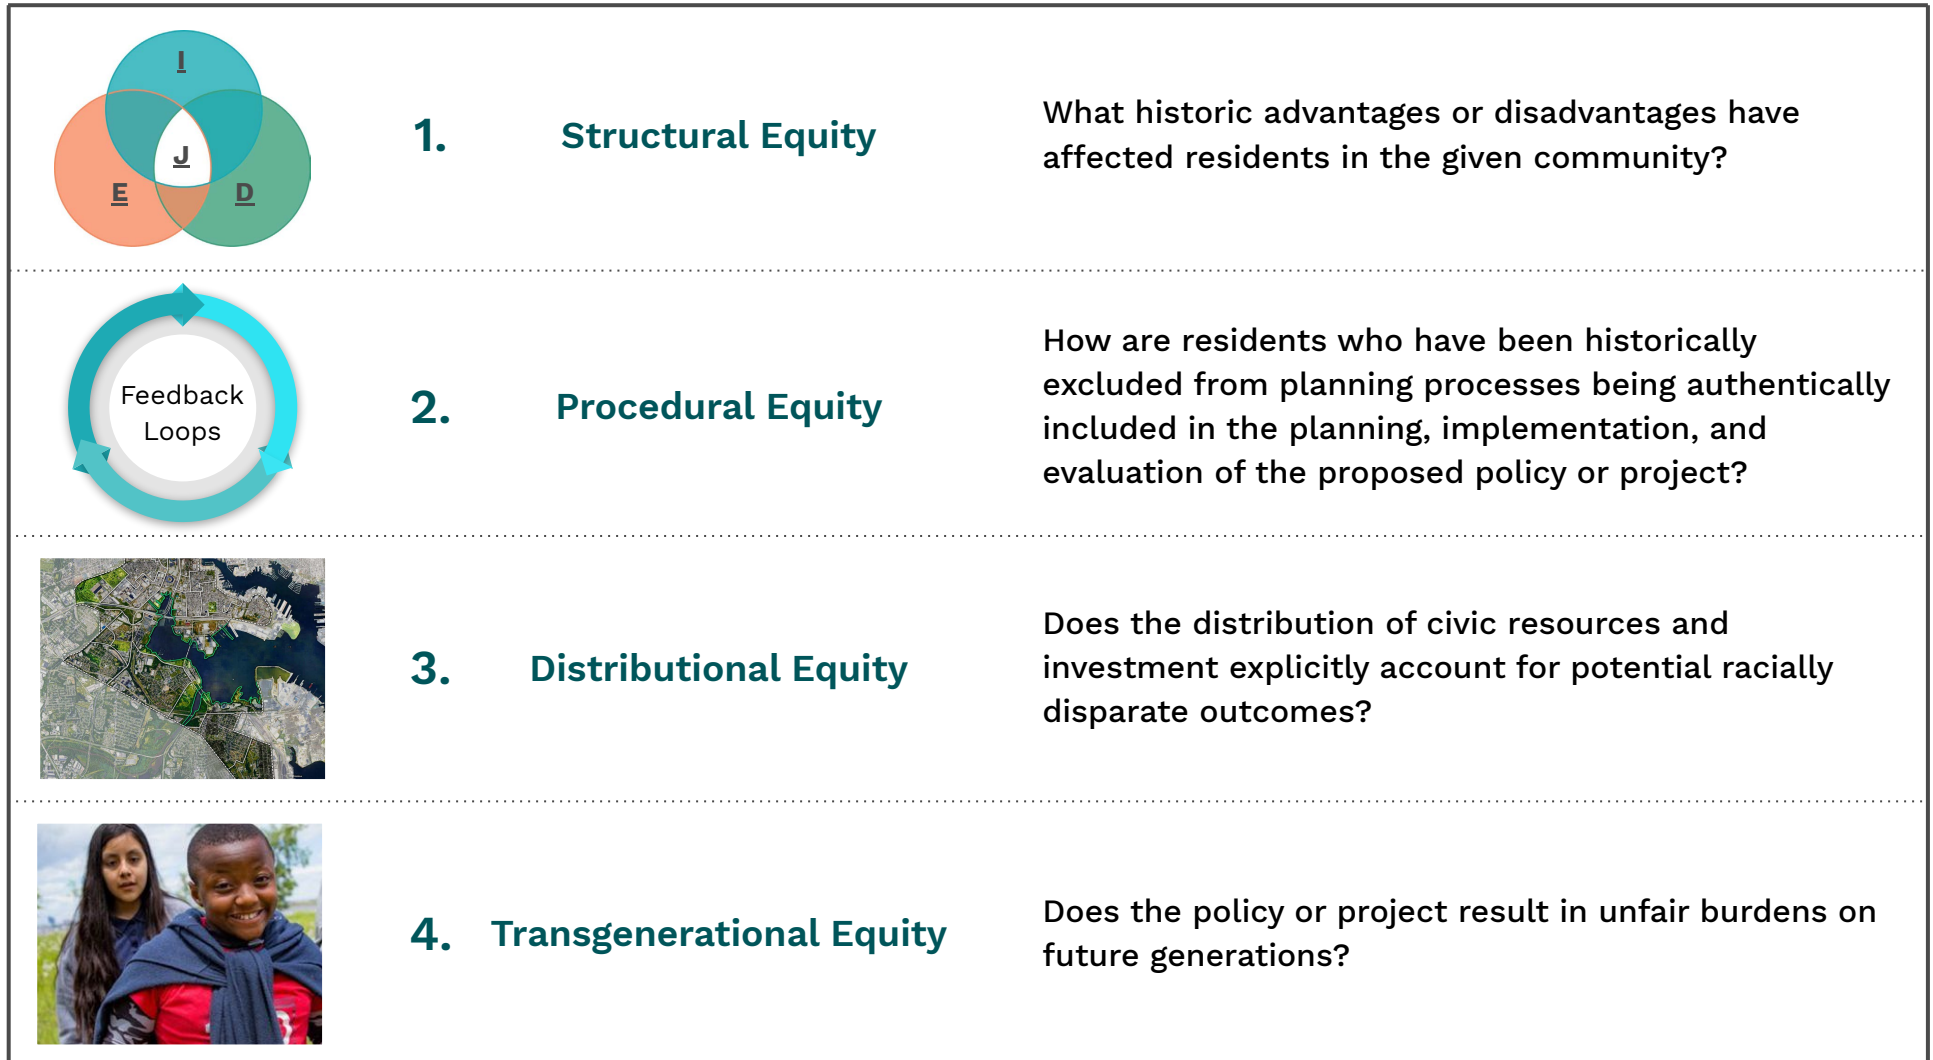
I

J

E

D

1. Structural Equity

What historic advantages or disadvantages have affected residents in the given community?

Feedback Loops

2. Procedural Equity

How are residents who have been historically excluded from planning processes being authentically included in the planning, implementation, and evaluation of the proposed policy or project?

3. Distributional Equity

Does the distribution of civic resources and investment explicitly account for potential racially disparate outcomes?

4. Transgenerational Equity

Does the policy or project result in unfair burdens on future generations?